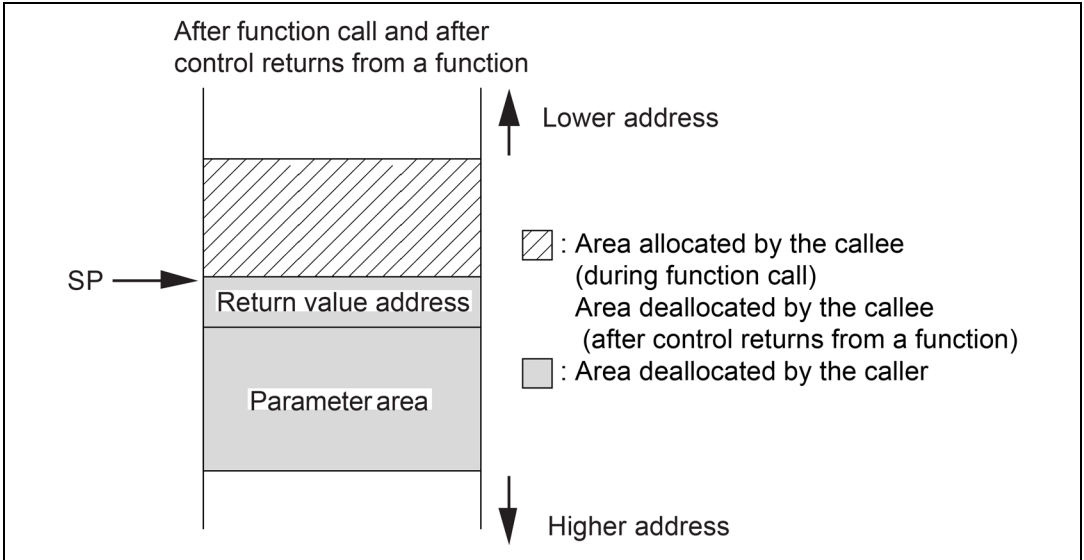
After function call and after control returns from a function

Lower address

SP

Return value address

Parameter area

: Area allocated by the callee (during function call)
Area deallocated by the callee (after control returns from a function)

: Area deallocated by the caller

Higher address